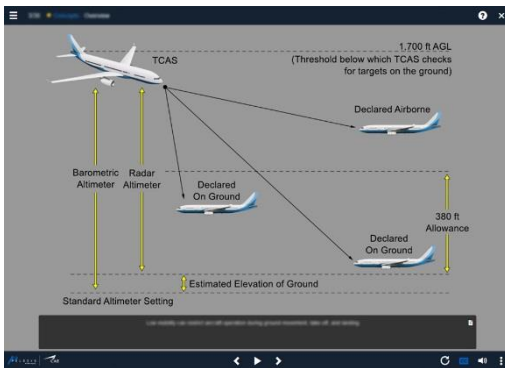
TCAS

1,700 ft AGL
(Threshold below which TCAS checks for targets on the ground)

Declared Airborne

Barometric Altimeter

Radar Altimeter

Declared On Ground

380 ft Allowance

Declared On Ground

Estimated Elevation of Ground

Standard Altimeter Setting

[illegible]